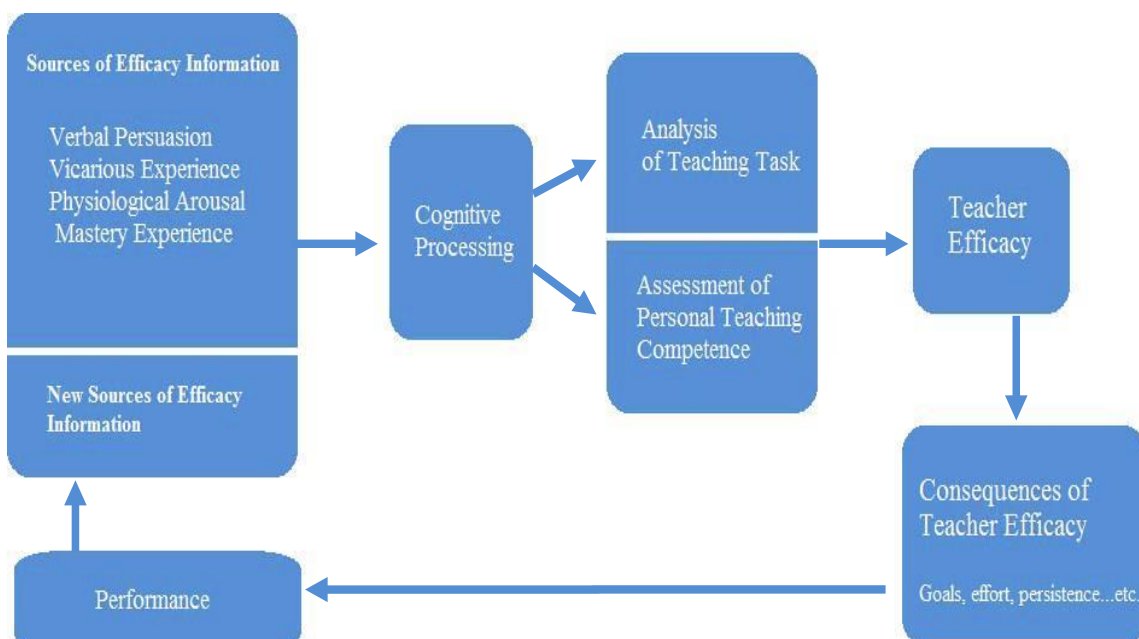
Sources of Efficacy Information

Verbal Persuasion
Vicarious Experience
Physiological Arousal
Mastery Experience

New Sources of Efficacy Information

Cognitive Processing

Analysis of Teaching Task

Assessment of Personal Teaching Competence

Teacher Efficacy

Consequences of Teacher Efficacy

Goals, effort, persistence...etc.

Performance